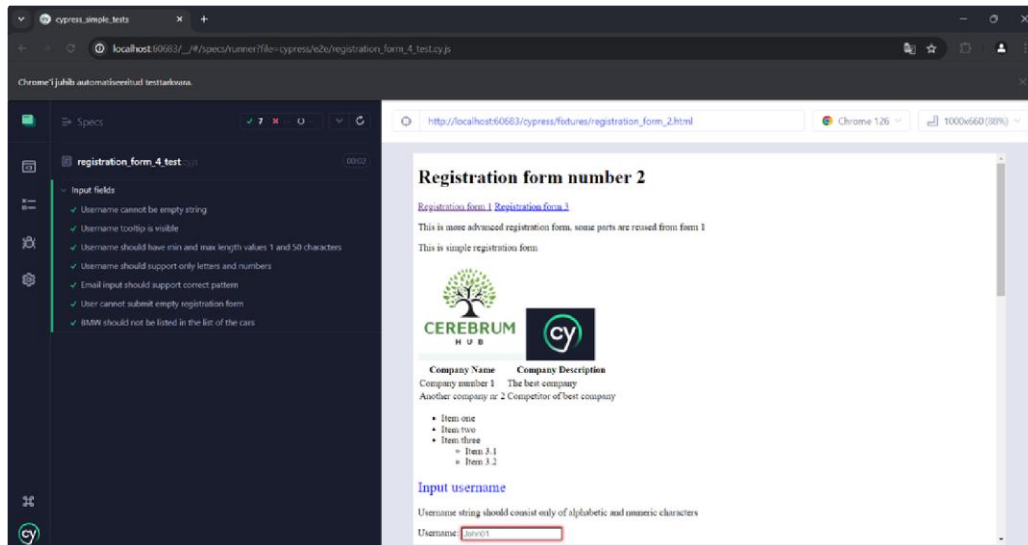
cypress_simple_tests ×  +

localhost:60683/__/#/specs/runner?file=cypress/e2e/registration_form_4_test.cy.js

Chrome'i juhib automatiseeritud testtarkvara.

Specs  ✓ 7 ✕ -- O --

registration_form_4_test.cy.js  00:02

Input fields
✓ Username cannot be empty string
✓ Username tooltip is visible
✓ Username should have min and max length values 1 and 50 characters
✓ Username should support only letters and numbers
✓ Email input should support correct pattern
✓ User cannot submit empty registration form
✓ BMW should not be listed in the list of the cars

http://localhost:60683/cypress/fixtures/registration_form_2.html  Chrome 126  1000x660 (80%)

Registration form number 2

Registration form 1 Registration form 3

This is more advanced registration form, some parts are reused from form 1

This is simple registration form

CEREBRUM HUB

cy

| Company Name | Company Description |
|---|---|
| Company number 1 | The best company |
| Another company nr 2 | Competitor of best company |

- Item one
- Item two
- Item three
  - Item 3.1
  - Item 3.2

Input username

Username string should consist only of alphabetic and numeric characters

Username: John01